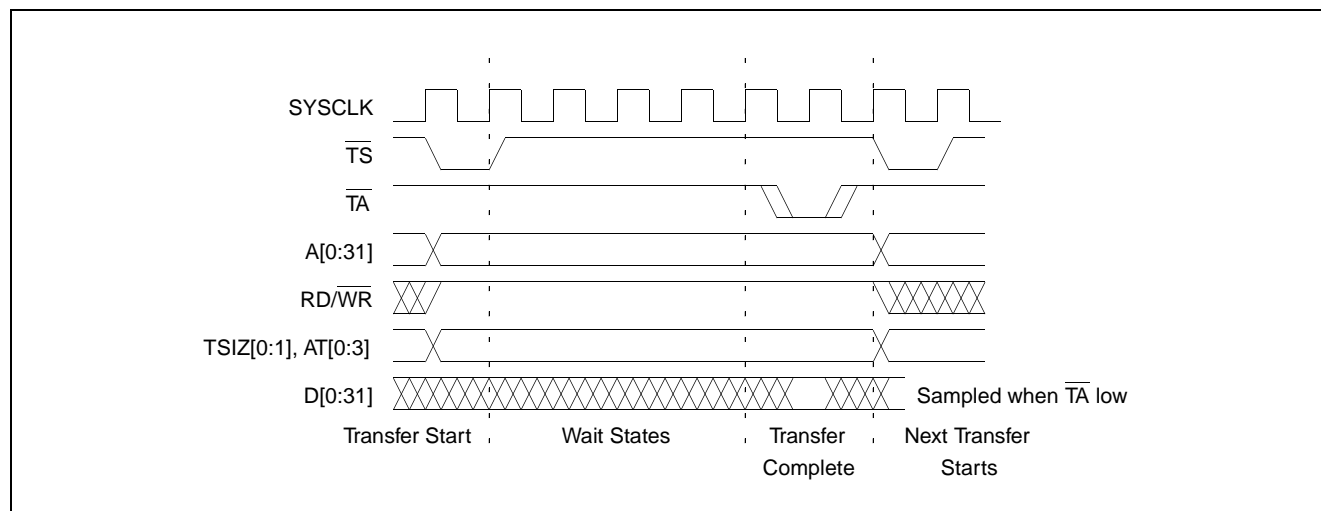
SYSCLK

$\overline{TS}$

$\overline{TA}$

A[0:31]

RD/$\overline{WR}$

TSIZ[0:1], AT[0:3]

D[0:31]

Sampled when $\overline{TA}$ low

Transfer Start

Wait States

Transfer Complete

Next Transfer Starts